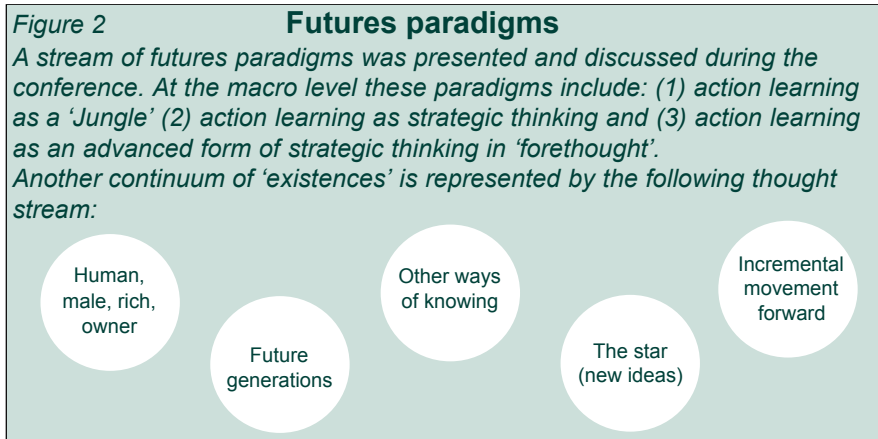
*Figure 2* **Futures paradigms**

*A stream of futures paradigms was presented and discussed during the conference. At the macro level these paradigms include: (1) action learning as a 'Jungle' (2) action learning as strategic thinking and (3) action learning as an advanced form of strategic thinking in 'forethought'.*
*Another continuum of 'existences' is represented by the following thought stream:*

Human, male, rich, owner

Future generations

Other ways of knowing

The star (new ideas)

Incremental movement forward